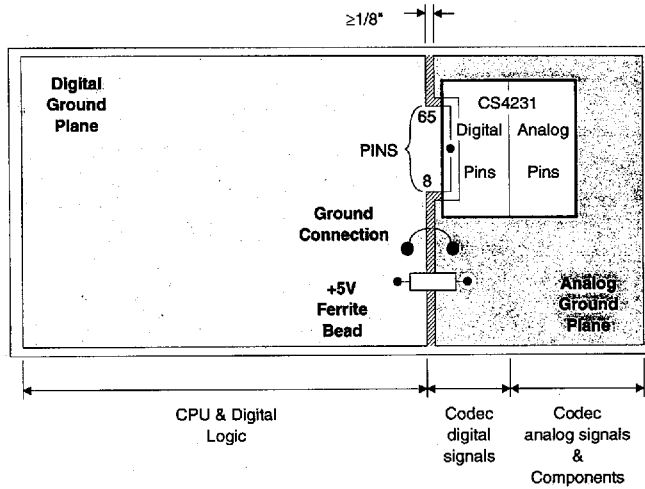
≥1/8"

Digital Ground Plane

CS4231

65

PINS

8

Digital Pins

Analog Pins

Ground Connection

+5V Ferrite Bead

Analog Ground Plane

CPU & Digital Logic

Codec digital signals

Codec analog signals & Components